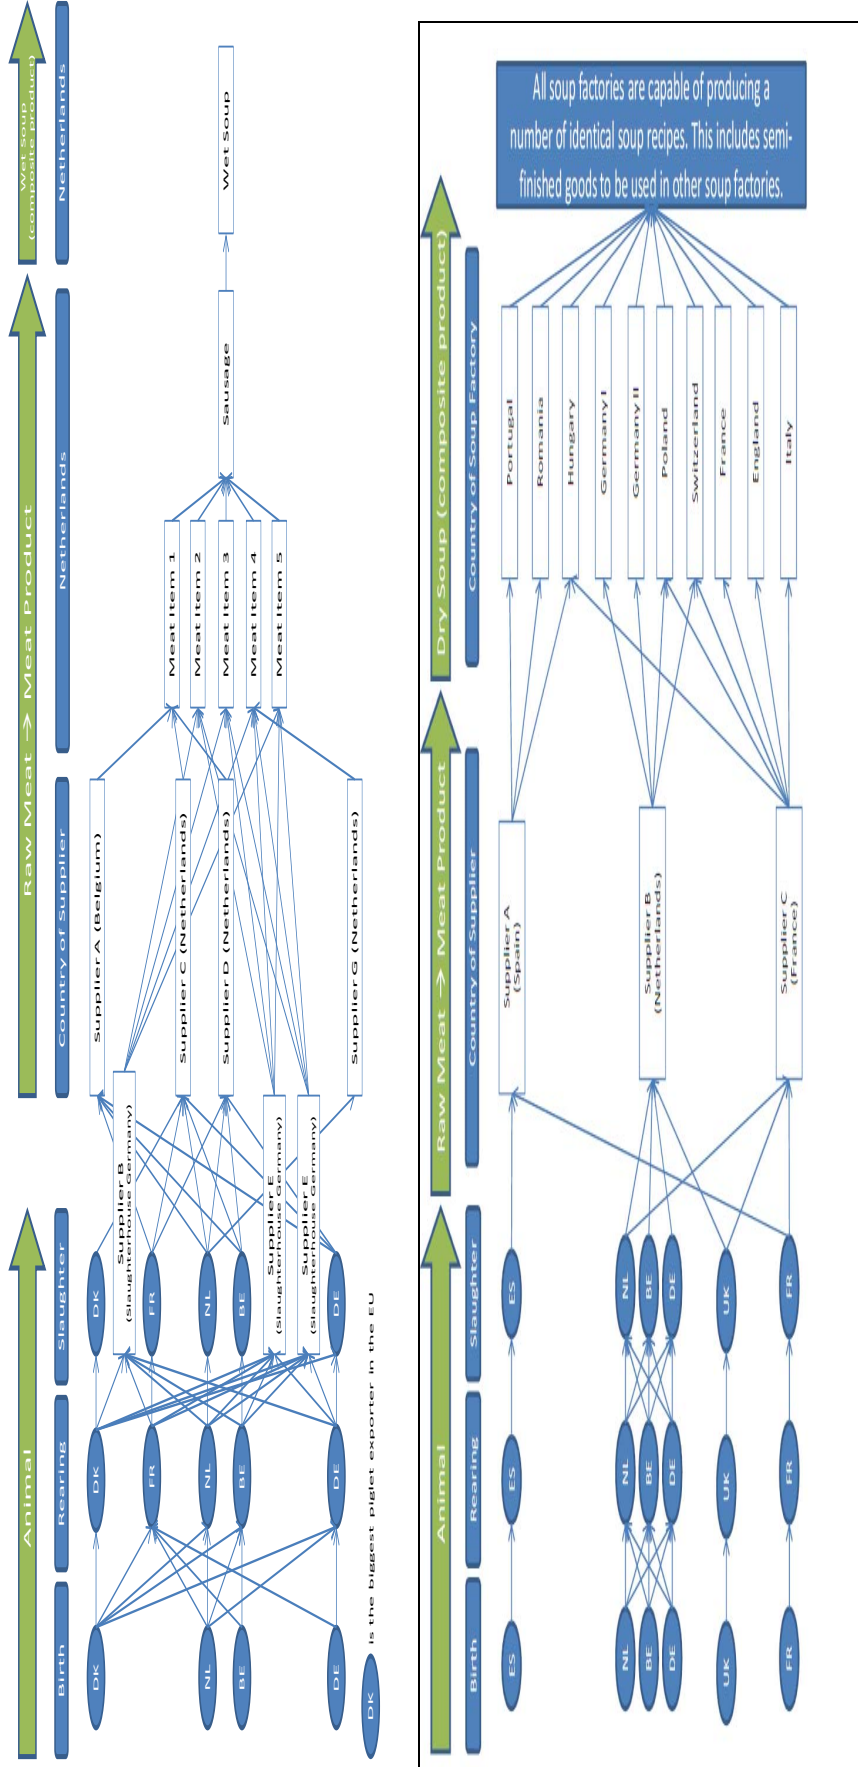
Animal
Raw Meat → Meat Product
Wet Soup (composite product)
Birth
Rearing
Slaughter
Country of Supplier
Netherlands
Netherlands
DK
NL
BE
DE
DK
FR
NL
BE
DE
DK
FR
NL
BE
DE
Supplier B (Slaughterhouse Germany)
Supplier E (Slaughterhouse Germany)
Supplier E (Slaughterhouse Germany)
Supplier A (Belgium)
Supplier C (Netherlands)
Supplier D (Netherlands)
Supplier G (Netherlands)
Meat Item 1
Meat Item 2
Meat Item 3
Meat Item 4
Meat Item 5
Sausage
Wet Soup
DK is the biggest piglet exporter in the EU

Animal
Raw Meat → Meat Product
Dry Soup (composite product)
Birth
Rearing
Slaughter
Country of Supplier
Country of Soup Factory
ES
NL
BE
DE
UK
FR
ES
NL
BE
DE
UK
FR
ES
NL
BE
DE
UK
FR
Supplier A (Spain)
Supplier B (Netherlands)
Supplier C (France)
Portugal
Romania
Hungary
Germany I
Germany II
Poland
Switzerland
France
England
Italy
All soup factories are capable of producing a number of identical soup recipes. This includes semi-finished goods to be used in other soup factories.